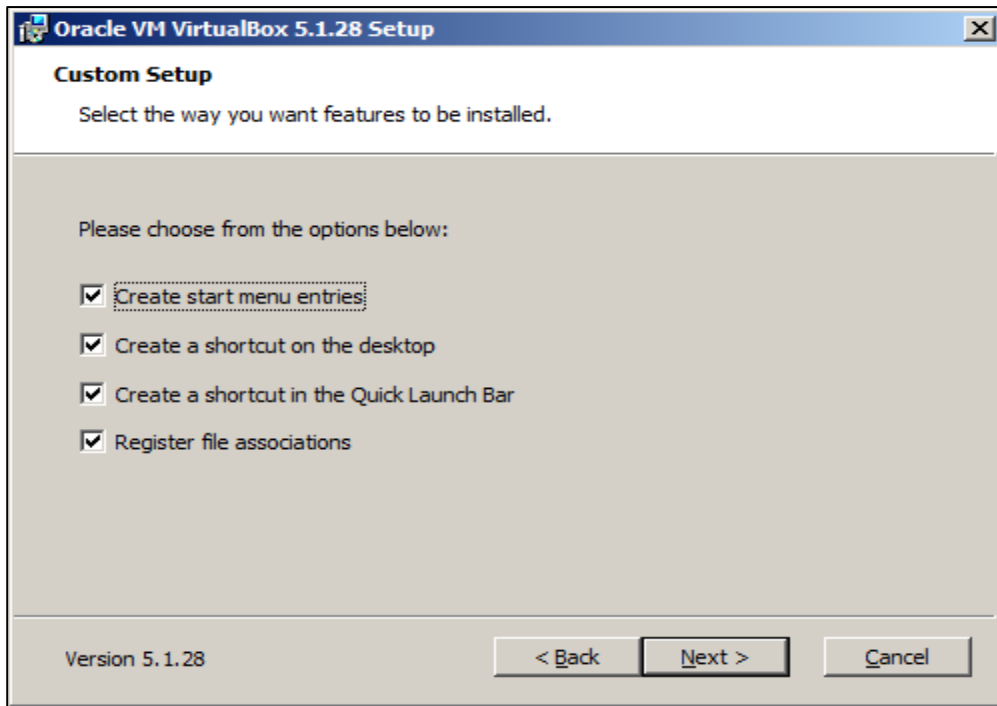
Oracle VM VirtualBox 5.1.28 Setup

Custom Setup

Select the way you want features to be installed.

Please choose from the options below:

☑ Create start menu entries

☑ Create a shortcut on the desktop

☑ Create a shortcut in the Quick Launch Bar

☑ Register file associations

Version 5.1.28

< Back

Next >

Cancel